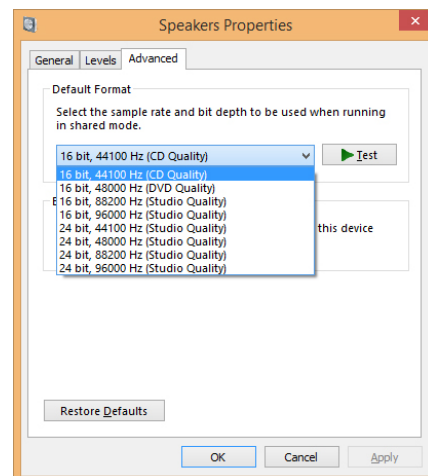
Speakers Properties

General Levels Advanced

Default Format

Select the sample rate and bit depth to be used when running in shared mode.

16 bit, 44100 Hz (CD Quality)

Test

16 bit, 44100 Hz (CD Quality)
16 bit, 48000 Hz (DVD Quality)
16 bit, 88200 Hz (Studio Quality)
16 bit, 96000 Hz (Studio Quality)
24 bit, 44100 Hz (Studio Quality)
24 bit, 48000 Hz (Studio Quality)
24 bit, 88200 Hz (Studio Quality)
24 bit, 96000 Hz (Studio Quality)

E

this device

Restore Defaults

OK Cancel Apply